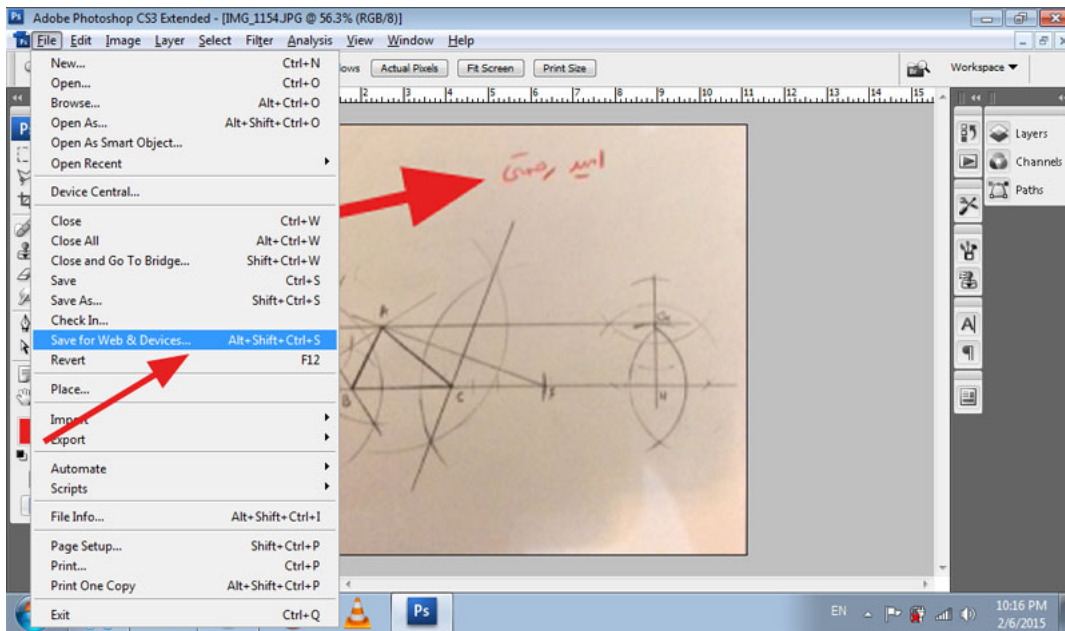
Adobe Photoshop CS3 Extended - [IMG_1154.JPG @ 56.3% (RGB/8)]

File Edit Image Layer Select Filter Analysis View Window Help

ows Actual Pixels Fit Screen Print Size

Workspace ▼

New... Ctrl+N
Open... Ctrl+O
Browse... Alt+Ctrl+O
Open As... Alt+Shift+Ctrl+O
Open As Smart Object...
Open Recent
Device Central...
Close Ctrl+W
Close All Alt+Ctrl+W
Close and Go To Bridge... Shift+Ctrl+W
Save Ctrl+S
Save As... Shift+Ctrl+S
Check In...
Save for Web & Devices... Alt+Shift+Ctrl+S
Revert F12
Place...
Import
Export
Automate
Scripts
File Info... Alt+Shift+Ctrl+I
Page Setup... Shift+Ctrl+P
Print... Ctrl+P
Print One Copy Alt+Shift+Ctrl+P
Exit Ctrl+Q

Layers
Channels
Paths

امید رستمی

A
B
C
S
H

EN
10:16 PM
2/6/2015